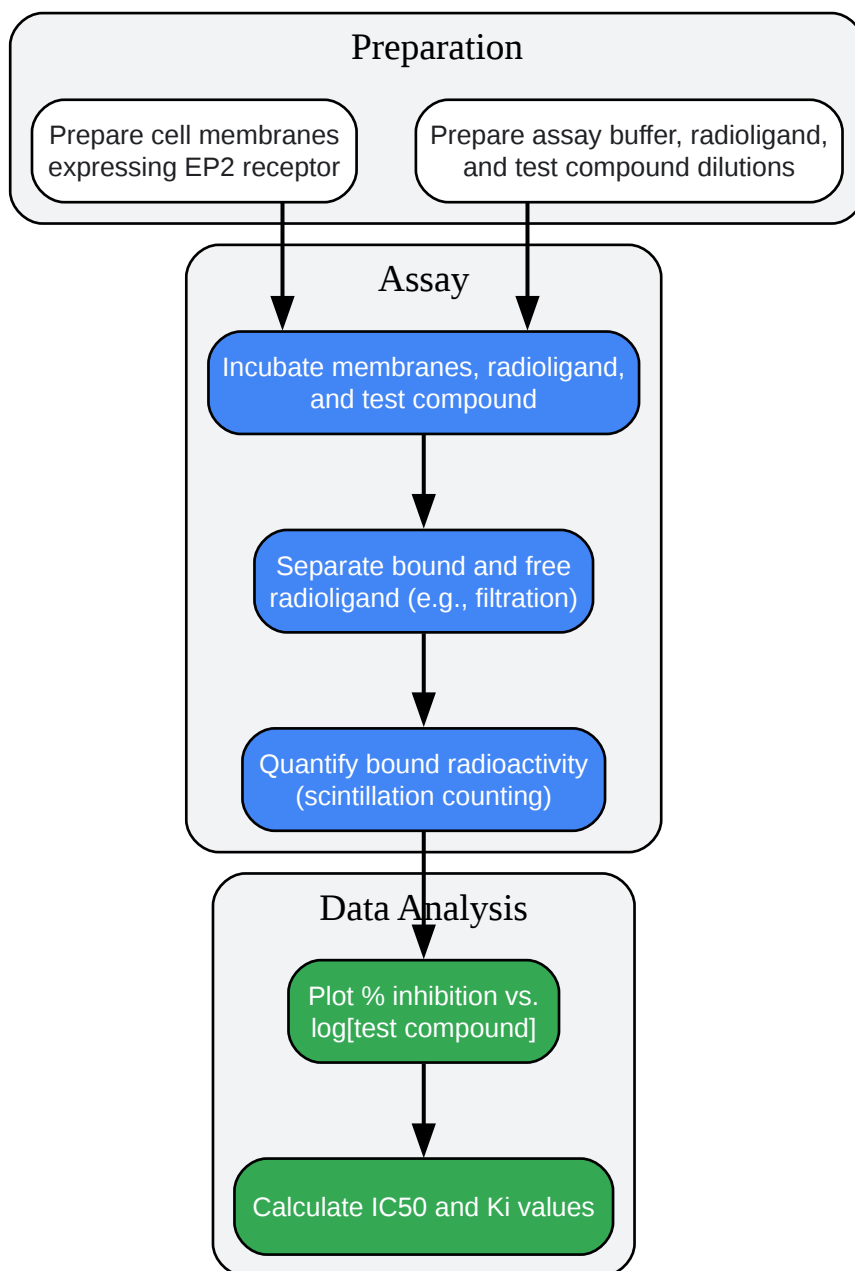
Preparation

Prepare cell membranes expressing EP2 receptor

Prepare assay buffer, radioligand, and test compound dilutions

Assay

Incubate membranes, radioligand, and test compound

Separate bound and free radioligand (e.g., filtration)

Quantify bound radioactivity (scintillation counting)

Data Analysis

Plot % inhibition vs. log[test compound]

Calculate IC50 and Ki values